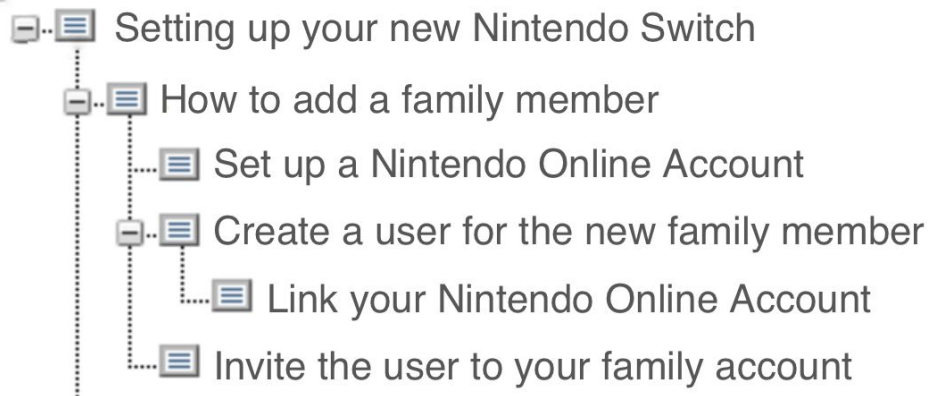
Setting up your new Nintendo Switch

How to add a family member

Set up a Nintendo Online Account

Create a user for the new family member

Link your Nintendo Online Account

Invite the user to your family account